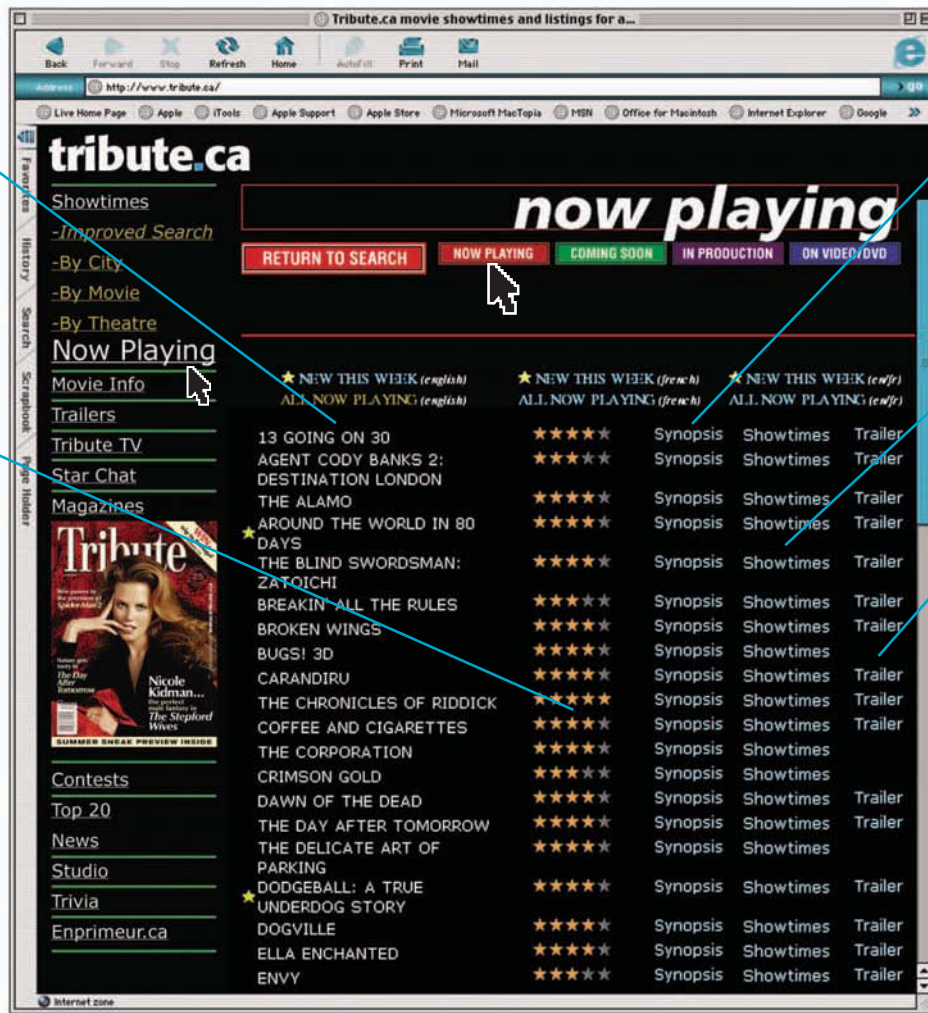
Tribute.ca movie showtimes and listings for a...

Back Forward Stop Refresh Home AutoFill Print Mail

Address http://www.tribute.ca/ go

Live Home Page Apple iTools Apple Support Apple Store Microsoft MacTopia MSN Office for Macintosh Internet Explorer Google

Favorites History Search Scrapbook Page Holder

tribute.ca

Showtimes
-Improved Search
-By City
-By Movie
-By Theatre
Now Playing
Movie Info
Trailers
Tribute TV
Star Chat
Magazines

Tribute
Nicole Kidman...
The Stepford Wives
The Day After Tomorrow
SUMMER SNEAK PREVIEW INSIDE

Contests
Top 20
News
Studio
Trivia
Enprimeur.ca

now playing

RETURN TO SEARCH NOW PLAYING COMING SOON IN PRODUCTION ON VIDEO/DVD

NEW THIS WEEK (english) NEW THIS WEEK (french) NEW THIS WEEK (en/fr)
ALL NOW PLAYING (english) ALL NOW PLAYING (french) ALL NOW PLAYING (en/fr)

| | | | |
|---|---|---|---|
| 13 GOING ON 30 | Synopsis | Showtimes | Trailer |
| AGENT CODY BANKS 2: DESTINATION LONDON | Synopsis | Showtimes | Trailer |
| THE ALAMO | Synopsis | Showtimes | Trailer |
| AROUND THE WORLD IN 80 DAYS | Synopsis | Showtimes | Trailer |
| THE BLIND SWORDSMAN: ZATOICHI | Synopsis | Showtimes | Trailer |
| BREAKIN' ALL THE RULES | Synopsis | Showtimes | Trailer |
| BROKEN WINGS | Synopsis | Showtimes | Trailer |
| BUGS! 3D | Synopsis | Showtimes | |
| CARANDIRU | Synopsis | Showtimes | Trailer |
| THE CHRONICLES OF RIDDICK | Synopsis | Showtimes | Trailer |
| COFFEE AND CIGARETTES | Synopsis | Showtimes | Trailer |
| THE CORPORATION | Synopsis | Showtimes | |
| CRIMSON GOLD | Synopsis | Showtimes | |
| DAWN OF THE DEAD | Synopsis | Showtimes | Trailer |
| THE DAY AFTER TOMORROW | Synopsis | Showtimes | Trailer |
| THE DELICATE ART OF PARKING | Synopsis | Showtimes | |
| DODGEBALL: A TRUE UNDERDOG STORY | Synopsis | Showtimes | Trailer |
| DOGVILLE | Synopsis | Showtimes | Trailer |
| ELLA ENCHANTED | Synopsis | Showtimes | Trailer |
| ENVY | Synopsis | Showtimes | Trailer |

Internet zone